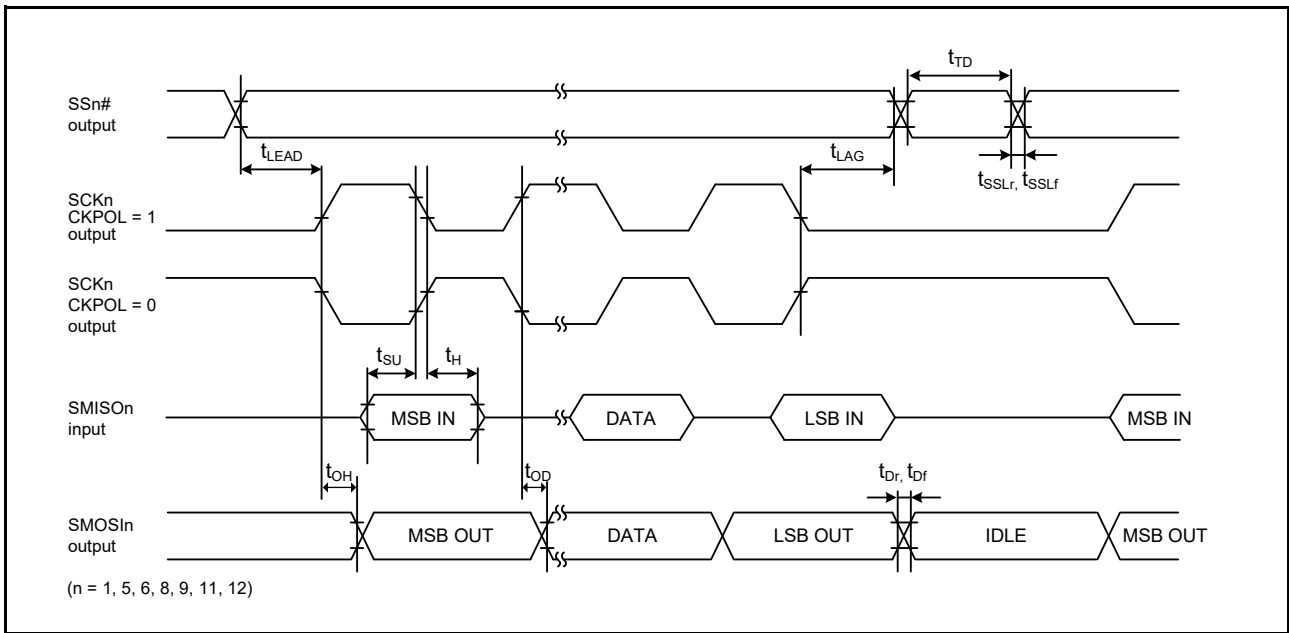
$t_{TD}$

SSn# output

$t_{LEAD}$

$t_{LAG}$

$t_{SSLr}$, $t_{SSLf}$

SCKn CKPOL = 1 output

SCKn CKPOL = 0 output

$t_{SU}$

$t_H$

SMISOn input

MSB IN

DATA

LSB IN

MSB IN

$t_{OH}$

$t_{OD}$

$t_{Dr}$, $t_{Df}$

SMOSIn output

MSB OUT

DATA

LSB OUT

IDLE

MSB OUT

(n = 1, 5, 6, 8, 9, 11, 12)